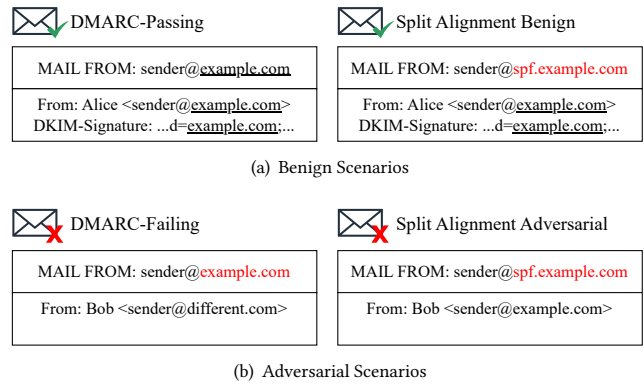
DMARC-Passing

MAIL FROM: sender@example.com

From: Alice <sender@example.com>
DKIM-Signature: ...d=example.com;...

Split Alignment Benign

MAIL FROM: sender@spf.example.com

From: Alice <sender@example.com>
DKIM-Signature: ...d=example.com;...

(a) Benign Scenarios

DMARC-Failing

MAIL FROM: sender@example.com

From: Bob <sender@different.com>

Split Alignment Adversarial

MAIL FROM: sender@spf.example.com

From: Bob <sender@example.com>

(b) Adversarial Scenarios